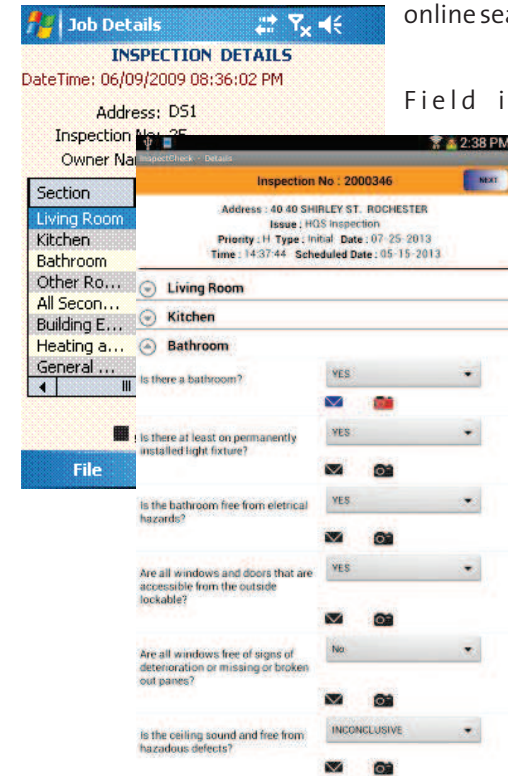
Job Details

INSPECTION DETAILS

DateTime: 06/09/2009 08:36:02 PM

Address: DS1

Inspection No: 35

Owner Na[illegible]

Section

Living Room

Kitchen

Bathroom

Other Ro...

All Secon...

Building E...

Heating a...

General ...

File

online sea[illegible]

Field i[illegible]

2:38 PM

InspectCheck - Details

Inspection No : 2000346

NEXT

Address : 40 40 SHIRLEY ST. ROCHESTER

Issue : HQS Inspection

Priority : H Type : Initial Date : 07-25-2013

Time : 14:37:44 Scheduled Date : 05-15-2013

Living Room

Kitchen

Bathroom

Is there a bathroom?

YES

Is there at least on permanently installed light fixture?

YES

Is the bathroom free from eletrical hazards?

YES

Are all windows and doors that are accessible from the outside lockable?

YES

Are all windows free of signs of deterioration or missing or broken out panes?

No

Is the ceiling sound and free from hazadous defects?

INCONCLUSIVE